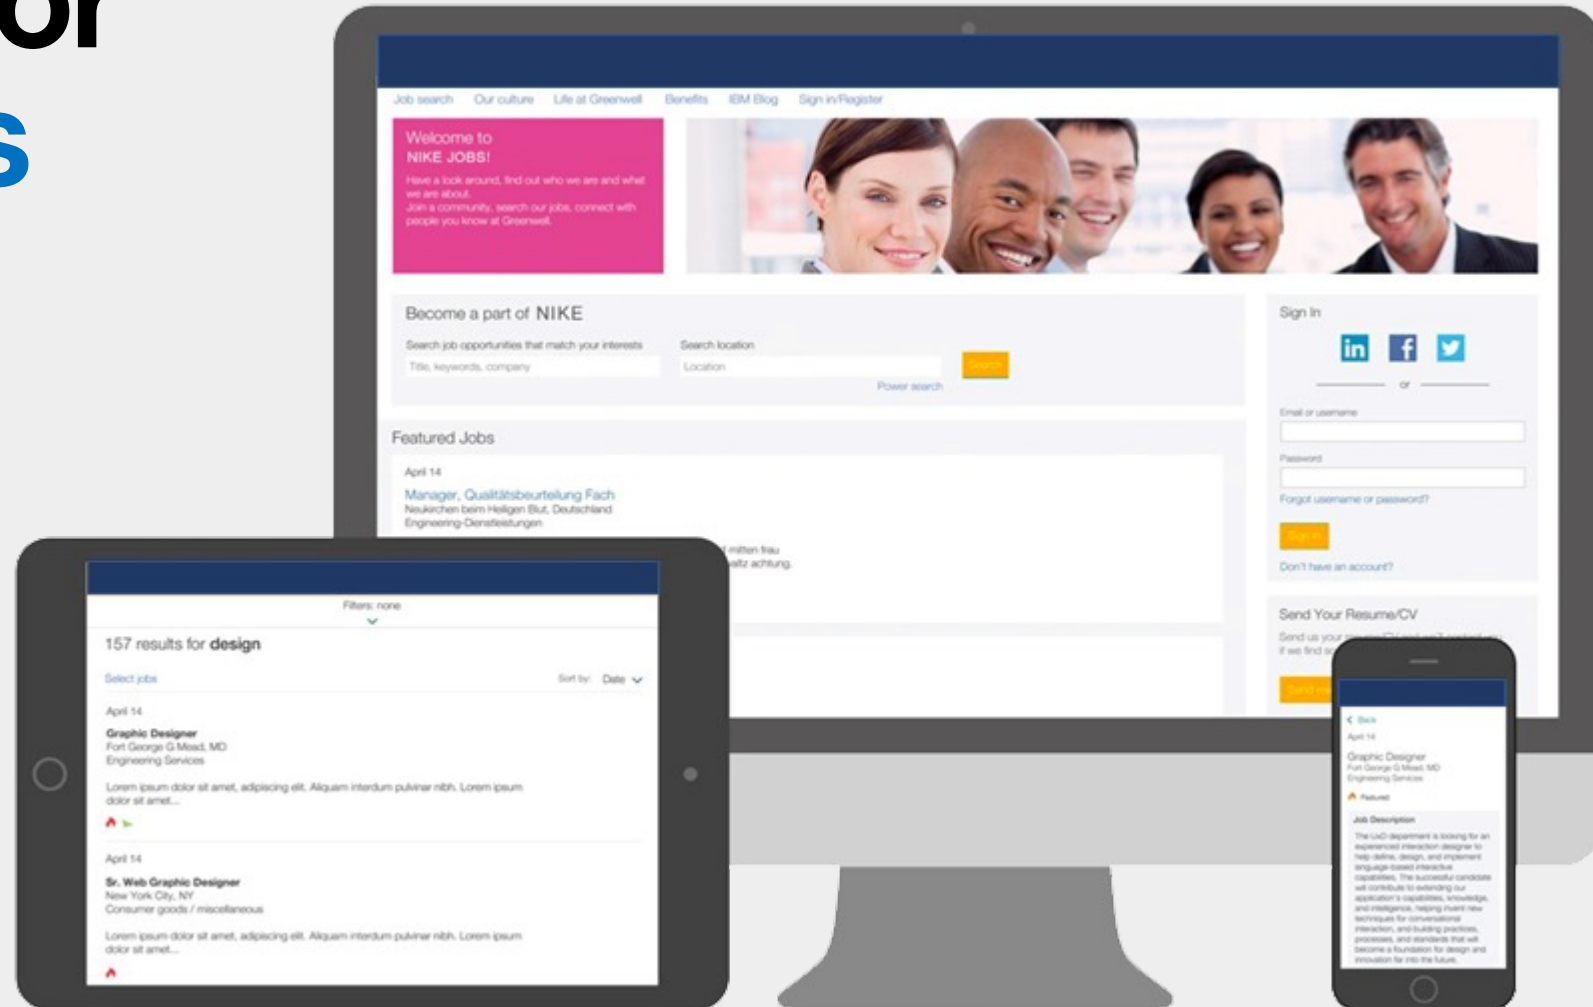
or
s

Job search Our culture Life at Greenwell Benefits IBM Blog Sign in/Register

Welcome to
NIKE JOBS!
Have a look around, find out who we are and what we are about.
Join a community, search our jobs, connect with people you know at Greenwell.

Become a part of NIKE
Search job opportunities that match your interests
Title, keywords, company
Search location
Location
Search
Power search

Featured Jobs
April 14
Manager, Qualitätsbeurteilung Fach
Neukirchen beim Heiligen Blut, Deutschland
Engineering-Dienstleistungen
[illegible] mitten frau
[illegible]tz achtung.

Sign In
or
Email or username
Password
Forgot username or password?
Sign in
Don't have an account?

Send Your Resume/CV
Send us your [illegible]
if we find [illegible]
Send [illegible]

Filters: none
157 results for design
Select jobs
Sort by: Date
April 14
Graphic Designer
Fort George G Mead, MD
Engineering Services
Lorem ipsum dolor sit amet, adipiscing elit. Aliquam interdum pulvinar nibh. Lorem ipsum dolor sit amet...
April 14
Sr. Web Graphic Designer
New York City, NY
Consumer goods / miscellaneous
Lorem ipsum dolor sit amet, adipiscing elit. Aliquam interdum pulvinar nibh. Lorem ipsum dolor sit amet...

Back
April 14
Graphic Designer
Fort George G Mead, MD
Engineering Services
Featured
Job Description
The UxD department is looking for an experienced interaction designer to help define, design, and implement language-based interactive capabilities. The successful candidate will contribute to extending our application's capabilities, knowledge, and intelligence, helping invent new techniques for conversational interaction, and building practices, processes, and standards that will become a foundation for design and innovation for into the future.